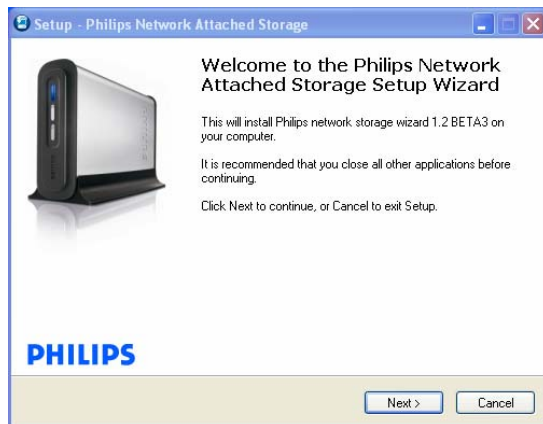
Setup - Philips Network Attached Storage

Welcome to the Philips Network Attached Storage Setup Wizard

This will install Philips network storage wizard 1.2 BETA3 on your computer.

It is recommended that you close all other applications before continuing.

Click Next to continue, or Cancel to exit Setup.

PHILIPS

Next >

Cancel